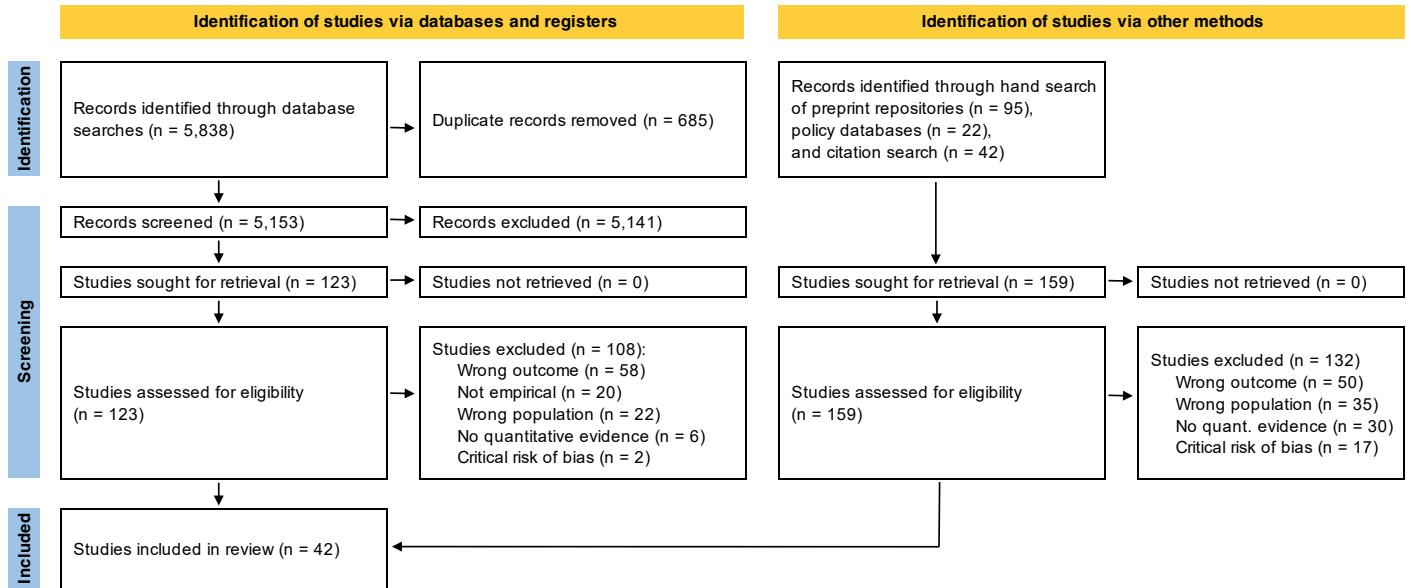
Identification of studies via databases and registers

Identification of studies via other methods

Identification

Records identified through database searches (n = 5,838)

Duplicate records removed (n = 685)

Records identified through hand search of preprint repositories (n = 95), policy databases (n = 22), and citation search (n = 42)

Screening

Records screened (n = 5,153)

Records excluded (n = 5,141)

Studies sought for retrieval (n = 123)

Studies not retrieved (n = 0)

Studies sought for retrieval (n = 159)

Studies not retrieved (n = 0)

Studies assessed for eligibility (n = 123)

Studies excluded (n = 108):
Wrong outcome (n = 58)
Not empirical (n = 20)
Wrong population (n = 22)
No quantitative evidence (n = 6)
Critical risk of bias (n = 2)

Studies assessed for eligibility (n = 159)

Studies excluded (n = 132)
Wrong outcome (n = 50)
Wrong population (n = 35)
No quant. evidence (n = 30)
Critical risk of bias (n = 17)

Included

Studies included in review (n = 42)